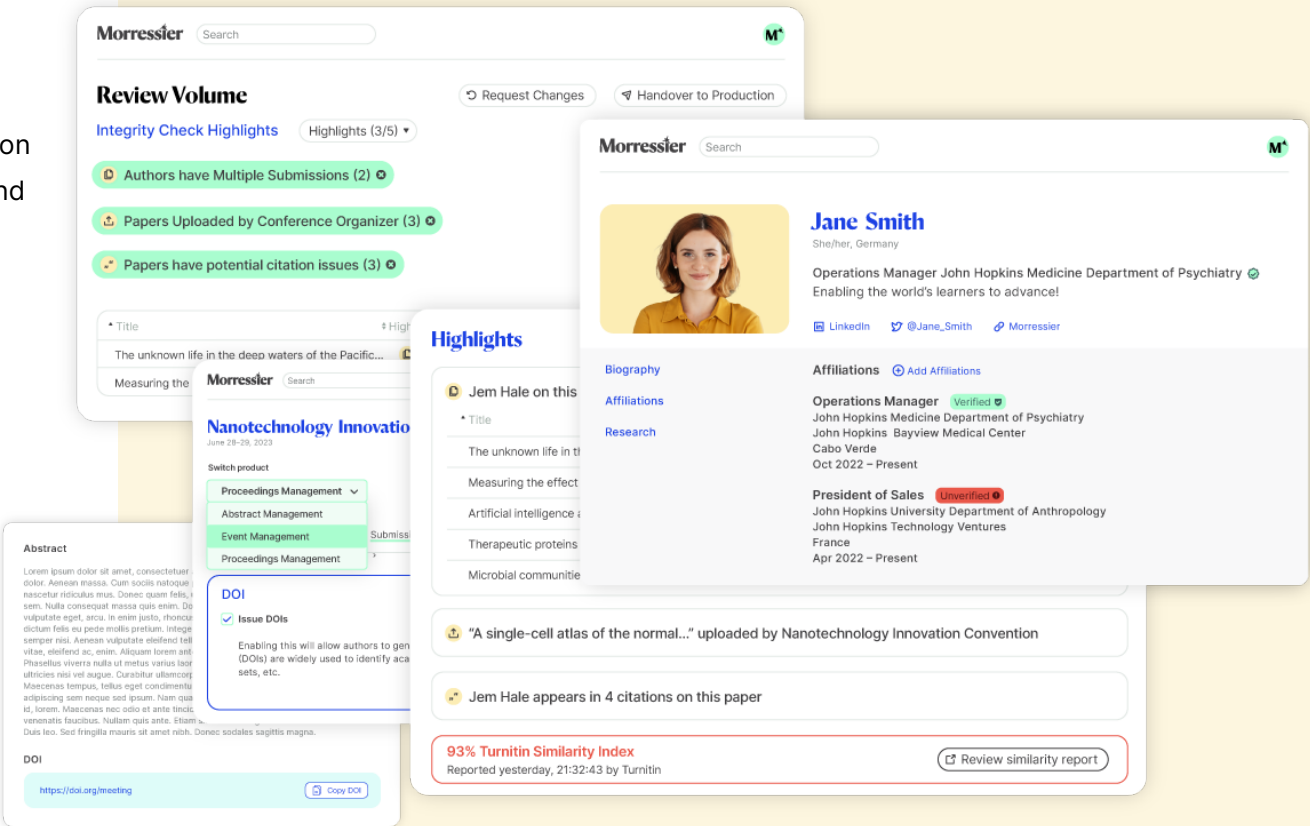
on
nd

Morressier Search M

Review Volume
Request Changes Handover to Production
Integrity Check Highlights Highlights (3/5)
Authors have Multiple Submissions (2)
Papers Uploaded by Conference Organizer (3)
Papers have potential citation issues (3)

Title High
The unknown life in the deep waters of the Pacific...
Measuring the

Morressier Search M

Jane Smith
She/her, Germany
Operations Manager John Hopkins Medicine Department of Psychiatry
Enabling the world's learners to advance!
LinkedIn @Jane_Smith Morressier

Biography
Affiliations
Research

Affiliations Add Affiliations

Operations Manager Verified
John Hopkins Medicine Department of Psychiatry
John Hopkins Bayview Medical Center
Cabo Verde
Oct 2022 – Present

President of Sales Unverified
John Hopkins University Department of Anthropology
John Hopkins Technology Ventures
France
Apr 2022 – Present

Highlights
Jem Hale on this
Title
The unknown life in th
Measuring the effect
Artificial intelligence a
Therapeutic proteins
Microbial communitie
"A single-cell atlas of the normal..." uploaded by Nanotechnology Innovation Convention
Jem Hale appears in 4 citations on this paper
93% Turnitin Similarity Index
Reported yesterday, 21:32:43 by Turnitin
Review similarity report

Morressier Search
Nanotechnology Innovatio
June 28–29, 2023
Switch product
Proceedings Management
Abstract Management
Event Management
Proceedings Management
Submiss
DOI
Issue DOIs
Enabling this will allow authors to gen (DOIs) are widely used to identify aca sets, etc.

Abstract
Lorem ipsum dolor sit amet, consectetuer dolor. Aenean massa. Cum sociis natoque nascetur ridiculus mus. Donec quam felis, sem. Nulla consequat massa quis enim. Do vulputate eget, arcu. In enim justo, rhoncu dictum felis eu pede mollis pretium. Intege semper nisi. Aenean vulputate eleifend tel vitae, eleifend ac, enim. Aliquam lorem an Phasellus viverra nulla ut metus varius laor ultricies nisi vel augue. Curabitur ullamcor Maecenas tempus, tellus eget condimentu adipiscing sem neque sed ipsum. Nam qua id, lorem. Maecenas nec odio et ante tincid venenatis faucibus. Nullam quis ante. Etiam Duis leo. Sed fringilla mauris sit amet nibh. Donec sodales sagittis magna.
DOI
https://doi.org/meeting Copy DOI